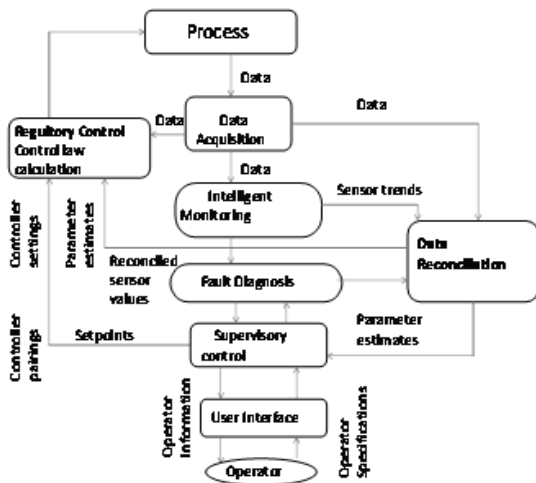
Process

Data

Data

Data

Data Acquisition

Regulatory Control Control law calculation

Data

Intelligent Monitoring

Sensor trends

Controller settings

Parameter estimates

Data Reconciliation

Reconciled sensor values

Fault Diagnosis

Controller pairings

Setpoints

Supervisory control

Parameter estimates

User Interface

Operator Information

Operator Specifications

Operator